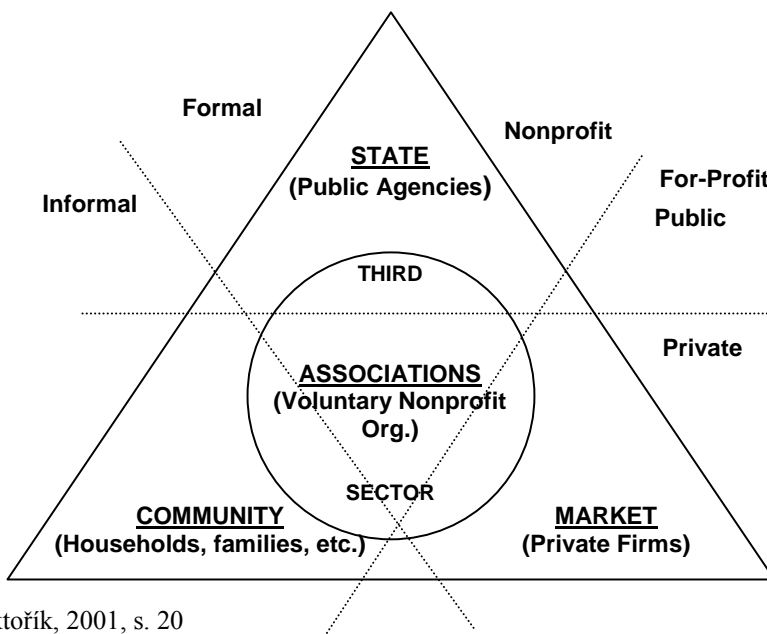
Formal

Nonprofit

STATE
(Public Agencies)

For-Profit

Informal

Public

THIRD

Private

ASSOCIATIONS
(Voluntary Nonprofit Org.)

SECTOR

COMMUNITY
(Households, families, etc.)

MARKET
(Private Firms)

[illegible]tořík, 2001, s. 20